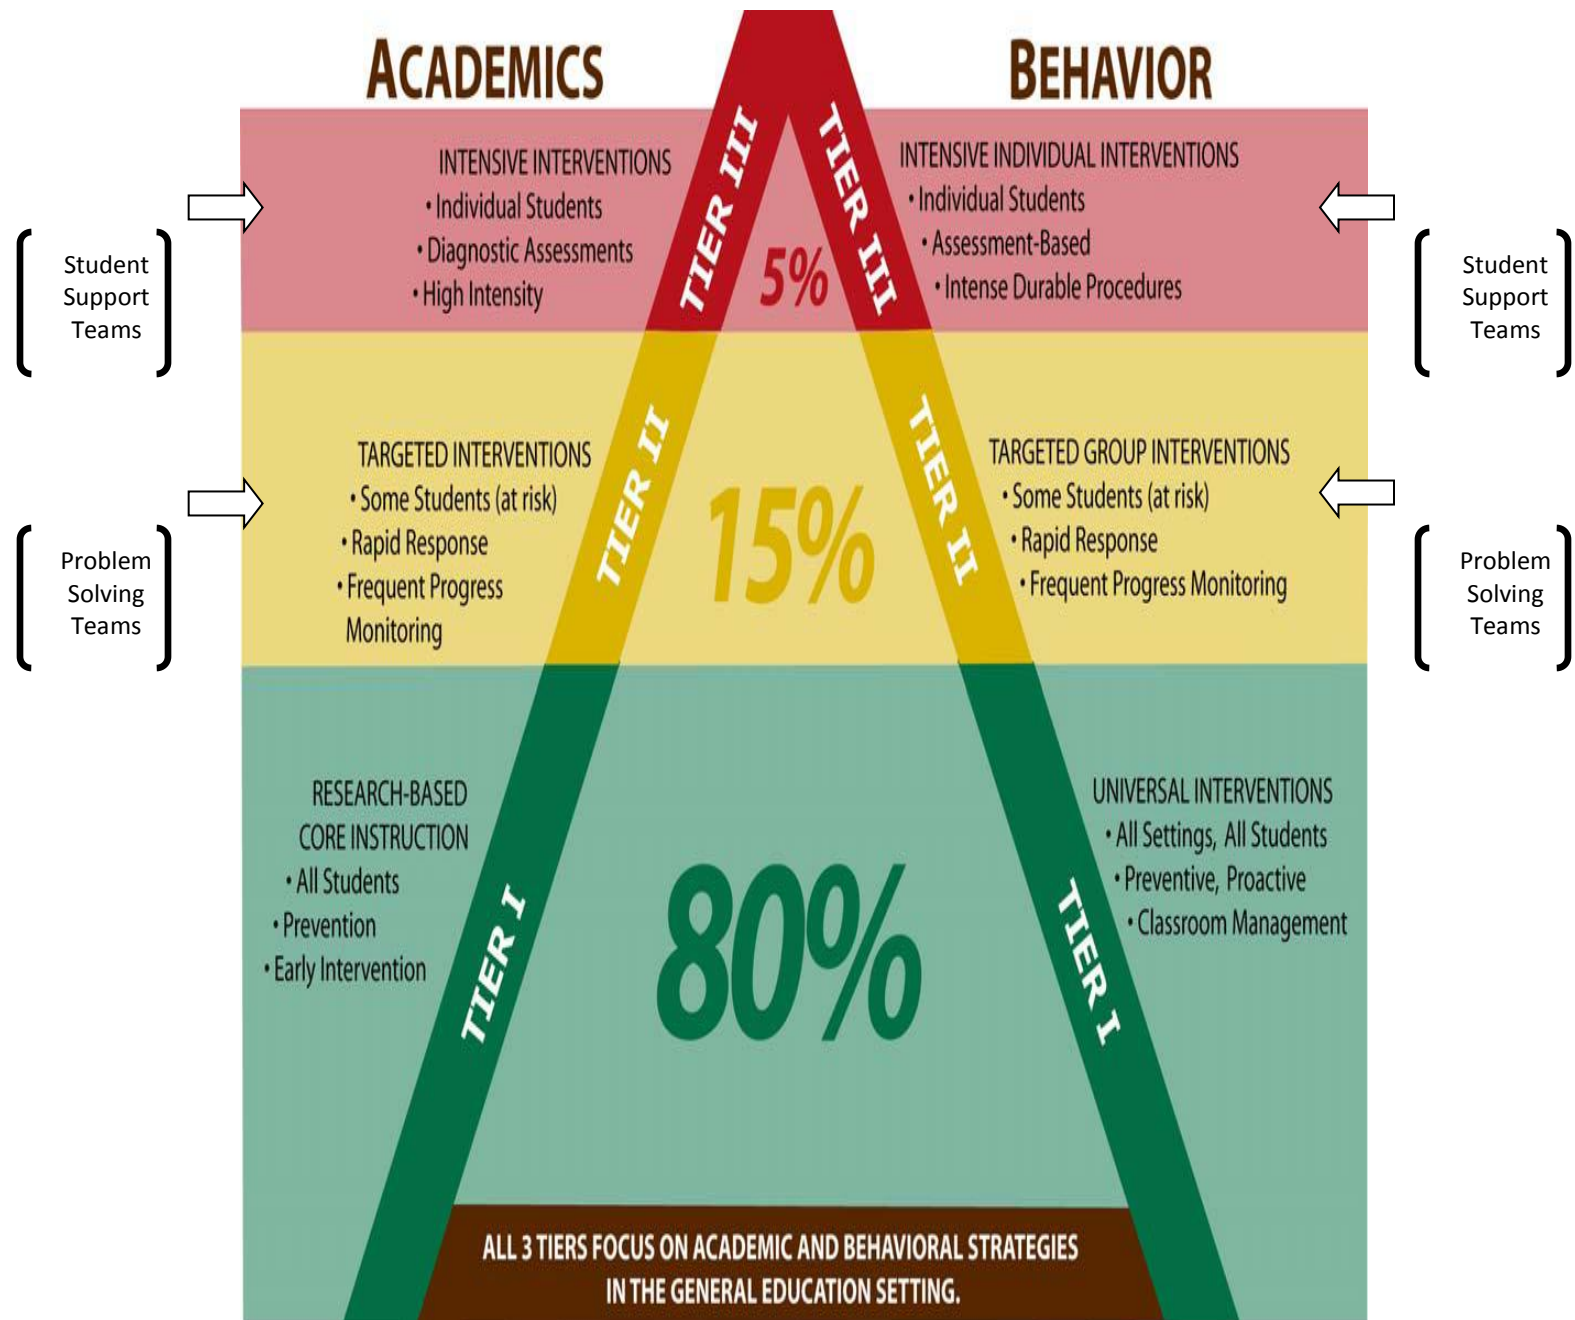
ACADEMICS

BEHAVIOR

Student Support Teams

INTENSIVE INTERVENTIONS
• Individual Students
• Diagnostic Assessments
• High Intensity

TIER III

5%

TIER III

INTENSIVE INDIVIDUAL INTERVENTIONS
• Individual Students
• Assessment-Based
• Intense Durable Procedures

Student Support Teams

Problem Solving Teams

TARGETED INTERVENTIONS
• Some Students (at risk)
• Rapid Response
• Frequent Progress Monitoring

TIER II

15%

TIER II

TARGETED GROUP INTERVENTIONS
• Some Students (at risk)
• Rapid Response
• Frequent Progress Monitoring

Problem Solving Teams

RESEARCH-BASED CORE INSTRUCTION
• All Students
• Prevention
• Early Intervention

TIER I

80%

TIER I

UNIVERSAL INTERVENTIONS
• All Settings, All Students
• Preventive, Proactive
• Classroom Management

ALL 3 TIERS FOCUS ON ACADEMIC AND BEHAVIORAL STRATEGIES IN THE GENERAL EDUCATION SETTING.